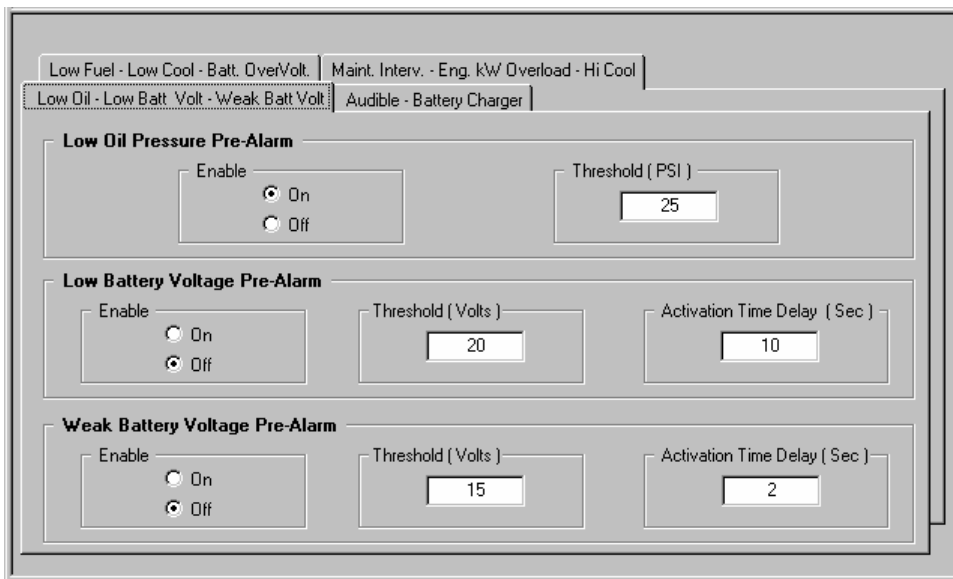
Low Fuel - Low Cool - Batt. OverVolt.
Maint. Interv. - Eng. kW Overload - Hi Cool
Low Oil - Low Batt Volt - Weak Batt Volt
Audible - Battery Charger

Low Oil Pressure Pre-Alarm

Enable
On
Off

Threshold ( PSI )
25

Low Battery Voltage Pre-Alarm

Enable
On
Off

Threshold ( Volts )
20

Activation Time Delay ( Sec )
10

Weak Battery Voltage Pre-Alarm

Enable
On
Off

Threshold ( Volts )
15

Activation Time Delay ( Sec )
2